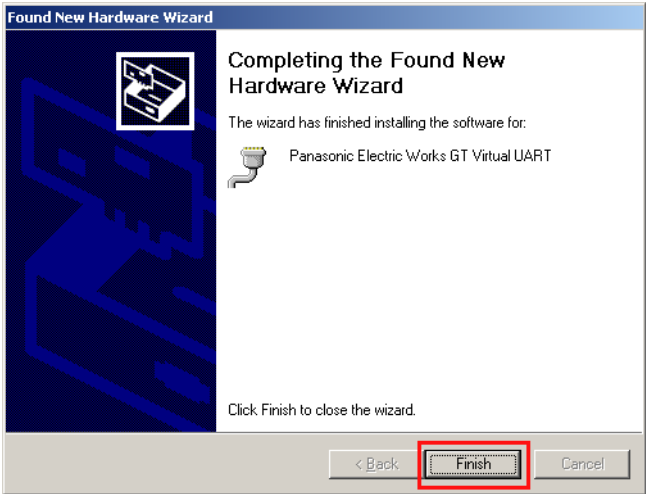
Found New Hardware Wizard

Completing the Found New Hardware Wizard

The wizard has finished installing the software for:

Panasonic Electric Works GT Virtual UART

Click Finish to close the wizard.

< Back

Finish

Cancel